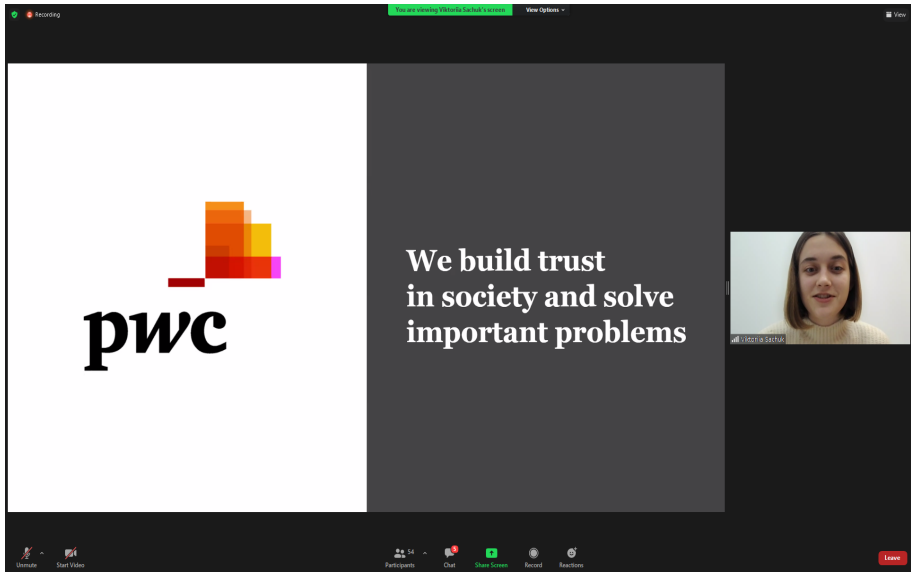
Recording

You are viewing Viktoria Sachuk's screen

View Options

View

pwc

We build trust in society and solve important problems

Viktoria Sachuk

Unmute

Start Video

54

Participants

Chat

Share Screen

Record

Reactions

Leave